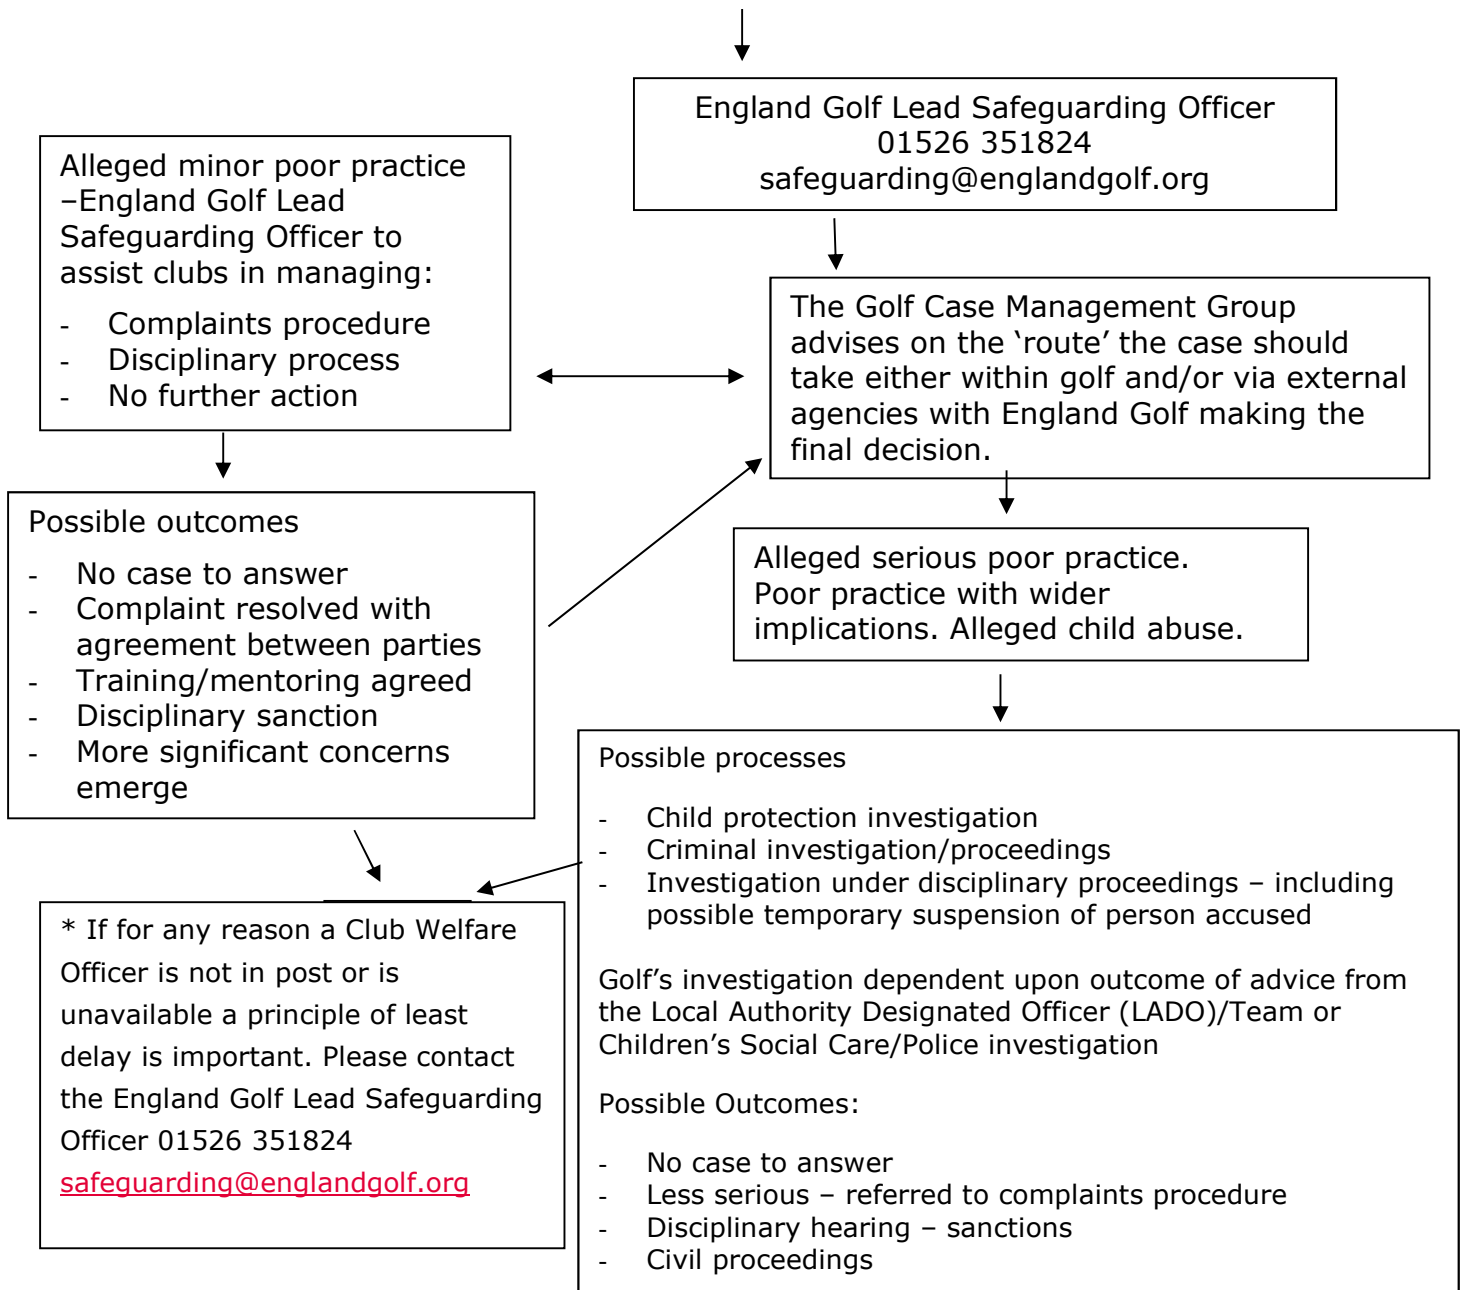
England Golf Lead Safeguarding Officer
01526 351824
safeguarding@englandgolf.org

Alleged minor poor practice –England Golf Lead Safeguarding Officer to assist clubs in managing:

- Complaints procedure
- Disciplinary process
- No further action

The Golf Case Management Group advises on the 'route' the case should take either within golf and/or via external agencies with England Golf making the final decision.

Possible outcomes

- No case to answer
- Complaint resolved with agreement between parties
- Training/mentoring agreed
- Disciplinary sanction
- More significant concerns emerge

Alleged serious poor practice. Poor practice with wider implications. Alleged child abuse.

Possible processes

- Child protection investigation
- Criminal investigation/proceedings
- Investigation under disciplinary proceedings – including possible temporary suspension of person accused

Golf's investigation dependent upon outcome of advice from the Local Authority Designated Officer (LADO)/Team or Children's Social Care/Police investigation

Possible Outcomes:

- No case to answer
- Less serious – referred to complaints procedure
- Disciplinary hearing – sanctions
- Civil proceedings

* If for any reason a Club Welfare Officer is not in post or is unavailable a principle of least delay is important. Please contact the England Golf Lead Safeguarding Officer 01526 351824 safeguarding@englandgolf.org